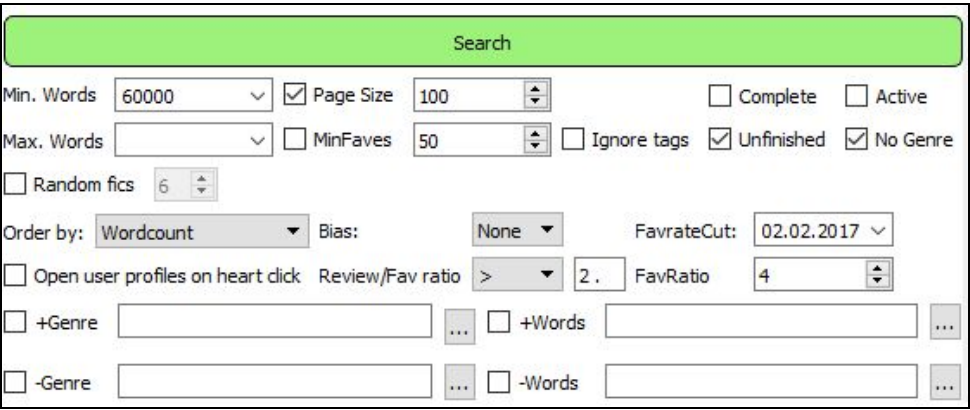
Search

Min. Words 60000 Page Size 100 Complete Active

Max. Words MinFaves 50 Ignore tags Unfinished No Genre

Random fics 6

Order by: Wordcount Bias: None FavrateCut: 02.02.2017

Open user profiles on heart click Review/Fav ratio > 2. FavRatio 4

+Genre ... +Words ...

-Genre ... -Words ...